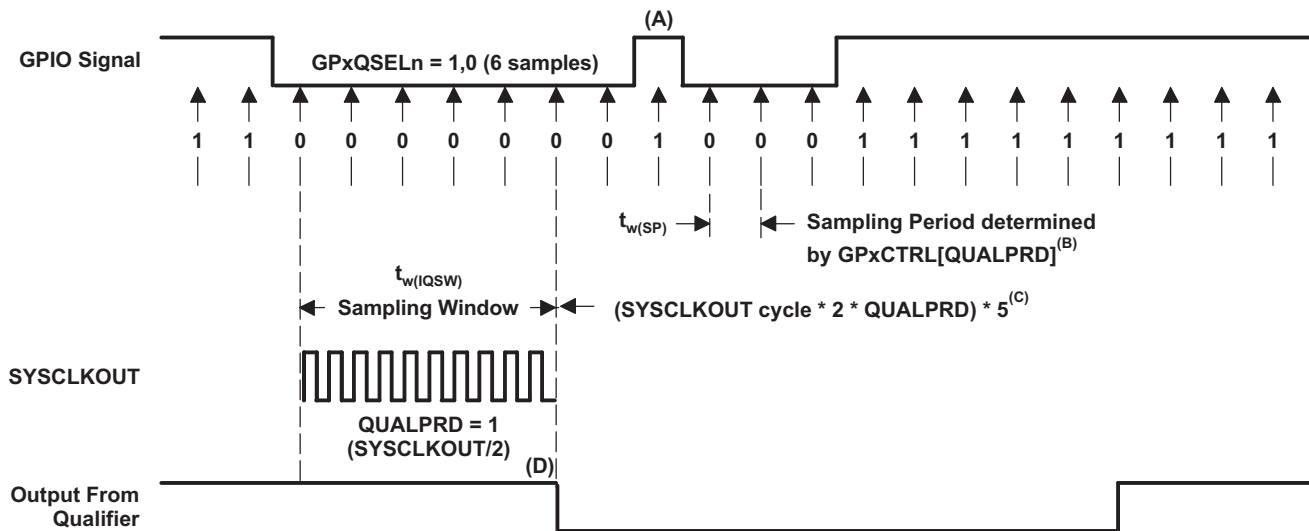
(A)

GPIO Signal

GPxQSELn = 1,0 (6 samples)

1 1 0 0 0 0 0 0 0 1 0 0 0 1 1 1 1 1 1 1 1 1

$t_{w(SP)}$

Sampling Period determined by GPxCTRL[QUALPRD]$^{(B)}$

$t_{w(IQSW)}$

Sampling Window

(SYSCLKOUT cycle * 2 * QUALPRD) * 5$^{(C)}$

SYSCLKOUT

QUALPRD = 1 (SYSCLKOUT/2)

(D)

Output From Qualifier